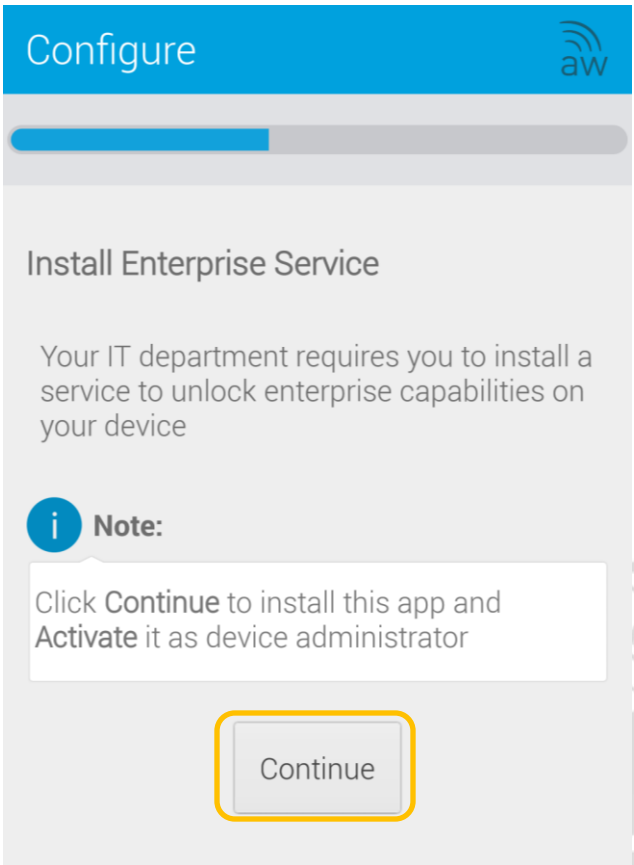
Configure

aw

Install Enterprise Service

Your IT department requires you to install a service to unlock enterprise capabilities on your device

i Note:

Click Continue to install this app and Activate it as device administrator

Continue